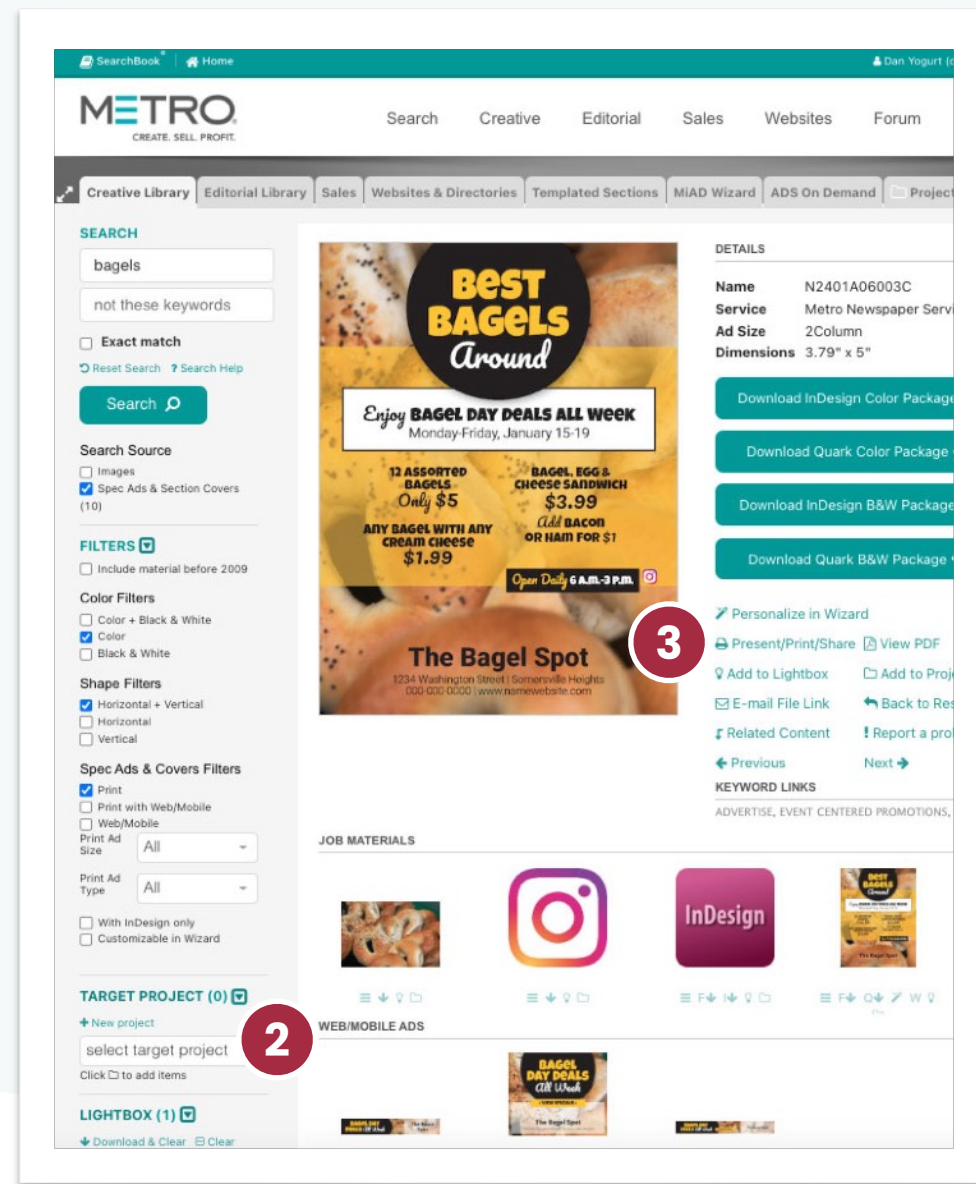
SearchBook | Home
Dan Yogurt (

METRO
CREATE. SELL. PROFIT.

Search Creative Editorial Sales Websites Forum

Creative Library | Editorial Library | Sales | Websites & Directories | Templated Sections | MiAD Wizard | ADS On Demand | Project

SEARCH
bagels
not these keywords
Exact match
Reset Search ? Search Help
Search

Search Source
Images
Spec Ads & Section Covers (10)

FILTERS
Include material before 2009

Color Filters
Color + Black & White
Color
Black & White

Shape Filters
Horizontal + Vertical
Horizontal
Vertical

Spec Ads & Covers Filters
Print
Print with Web/Mobile
Web/Mobile
Print Ad Size All
Print Ad Type All
With InDesign only
Customizable in Wizard

TARGET PROJECT (0)
+ New project
select target project
Click to add items

LIGHTBOX (1)
Download & Clear Clear

Best Bagels Around
Enjoy BAGEL DAY DEALS ALL WEEK
Monday-Friday, January 15-19
12 ASSORTED BAGELS Only $5
BAGEL, EGG & CHEESE SANDWICH $3.99
Add BACON OR HAM FOR $1
ANY BAGEL WITH ANY CREAM CHEESE $1.99
Open Daily 6 A.M.-3 P.M.
The Bagel Spot
1234 Washington Street | Somersville Heights
000-000-0000 | www.namewebsite.com

DETAILS
Name N2401A06003C
Service Metro Newspaper Servi
Ad Size 2Column
Dimensions 3.79" x 5"

Download InDesign Color Package
Download Quark Color Package
Download InDesign B&W Package
Download Quark B&W Package

Personalize in Wizard
3
Present/Print/Share View PDF
Add to Lightbox Add to Proj
E-mail File Link Back to Re
Related Content Report a pro
Previous Next

KEYWORD LINKS
ADVERTISE, EVENT CENTERED PROMOTIONS,

JOB MATERIALS
InDesign

2
WEB/MOBILE ADS
Bagel Day Deals All Week
The Bagel Spot